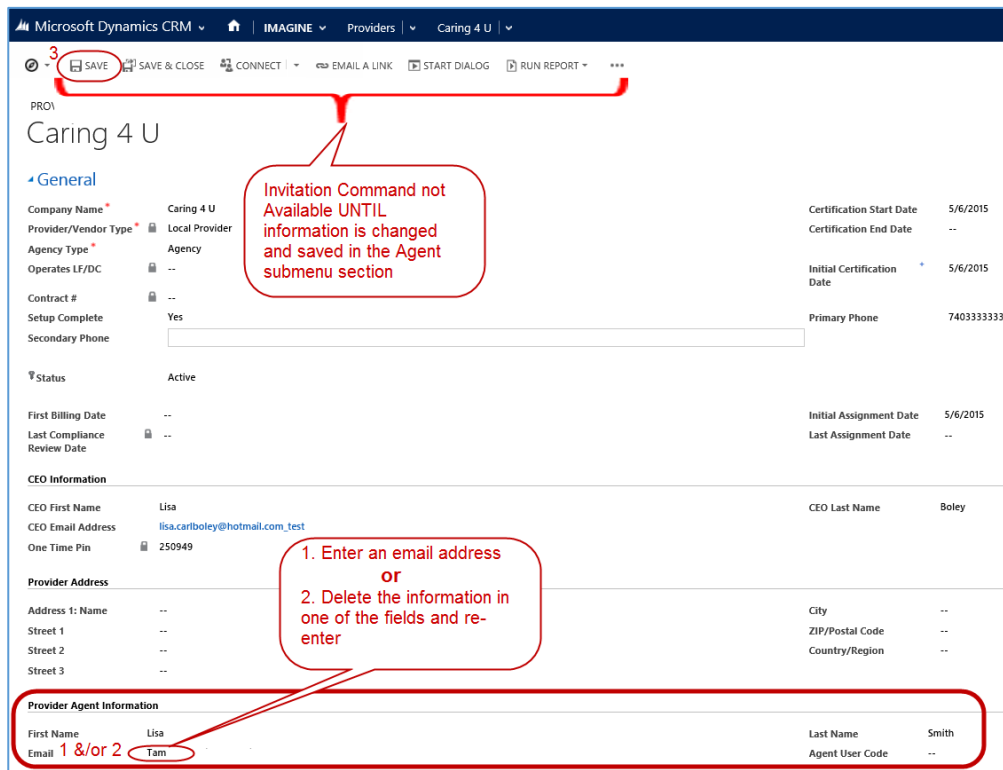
Microsoft Dynamics CRM | IMAGINE | Providers | Caring 4 U

3

SAVE  SAVE & CLOSE  CONNECT  EMAIL A LINK  START DIALOG  RUN REPORT  •••

PRO\

Caring 4 U

Invitation Command not Available UNTIL information is changed and saved in the Agent submenu section

General

Company Name * Caring 4 U
Provider/Vendor Type * Local Provider
Agency Type * Agency
Operates LF/DC --
Contract # --
Setup Complete Yes
Secondary Phone

Certification Start Date 5/6/2015
Certification End Date --
Initial Certification Date * 5/6/2015
Primary Phone 7403333333

Status Active

First Billing Date --
Last Compliance Review Date --

Initial Assignment Date 5/6/2015
Last Assignment Date --

CEO Information

CEO First Name Lisa
CEO Email Address lisa.carlboley@hotmail.com_test
One Time Pin 250949

CEO Last Name Boley

1. Enter an email address
or
2. Delete the information in one of the fields and re-enter

Provider Address

Address 1: Name --
Street 1 --
Street 2 --
Street 3 --

City --
ZIP/Postal Code --
Country/Region --

Provider Agent Information

First Name Lisa
Email 1 &/or 2 Tam

Last Name Smith
Agent User Code --